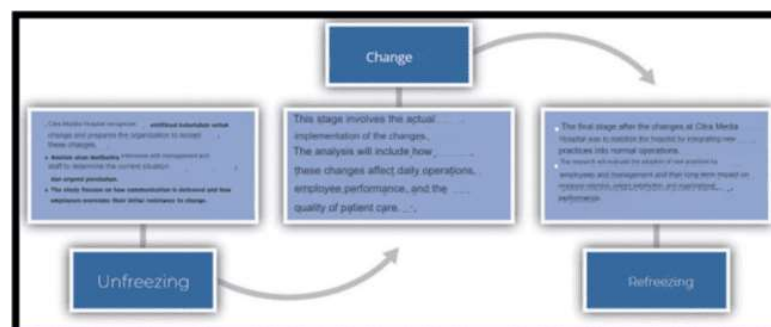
Change

Citra Medika Hospital recognizes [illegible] change and prepares the organization to accept these changes.

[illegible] with management and staff to determine the current situation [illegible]

The study focuses on how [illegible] and how employees overcome their initial resistance to change.

This stage involves the actual implementation of the changes. The analysis will include how these changes affect daily operations, employee performance, and the quality of patient care.

The final stage after the changes at Citra Medika Hospital was to stabilize the hospital by integrating new practices into normal operations.

The research will evaluate the adoption of new practices by employees and management and their long-term impact on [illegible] and organizational performance.

Unfreezing

Refreezing